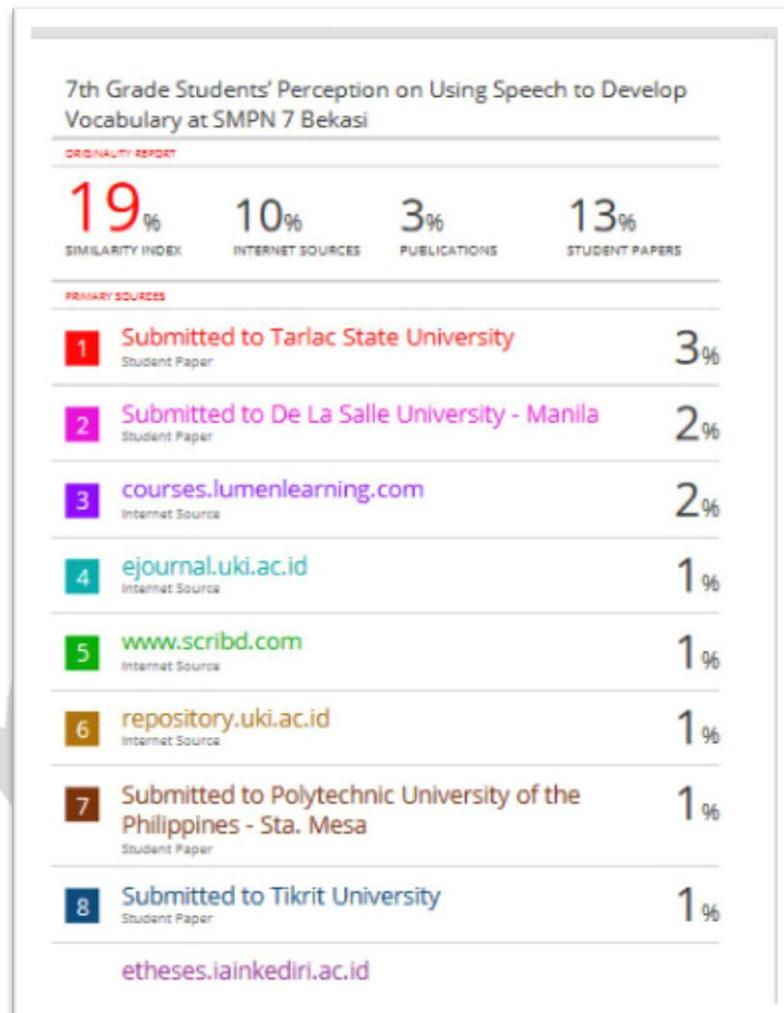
7th Grade Students' Perception on Using Speech to Develop Vocabulary at SMPN 7 Bekasi

ORIGINALITY REPORT

| 19% | 10% | 3% | 13% |
|---|---|---|---|
| SIMILARITY INDEX | INTERNET SOURCES | PUBLICATIONS | STUDENT PAPERS |

PRIMARY SOURCES

| | | |
|---|---|---|
| 1 | Submitted to Tarlac State University<br>Student Paper | 3% |
| 2 | Submitted to De La Salle University - Manila<br>Student Paper | 2% |
| 3 | courses.lumenlearning.com<br>Internet Source | 2% |
| 4 | ejournal.uki.ac.id<br>Internet Source | 1% |
| 5 | www.scribd.com<br>Internet Source | 1% |
| 6 | repository.uki.ac.id<br>Internet Source | 1% |
| 7 | Submitted to Polytechnic University of the Philippines - Sta. Mesa<br>Student Paper | 1% |
| 8 | Submitted to Tikrit University<br>Student Paper | 1% |
| | etheses.iainkediri.ac.id | |